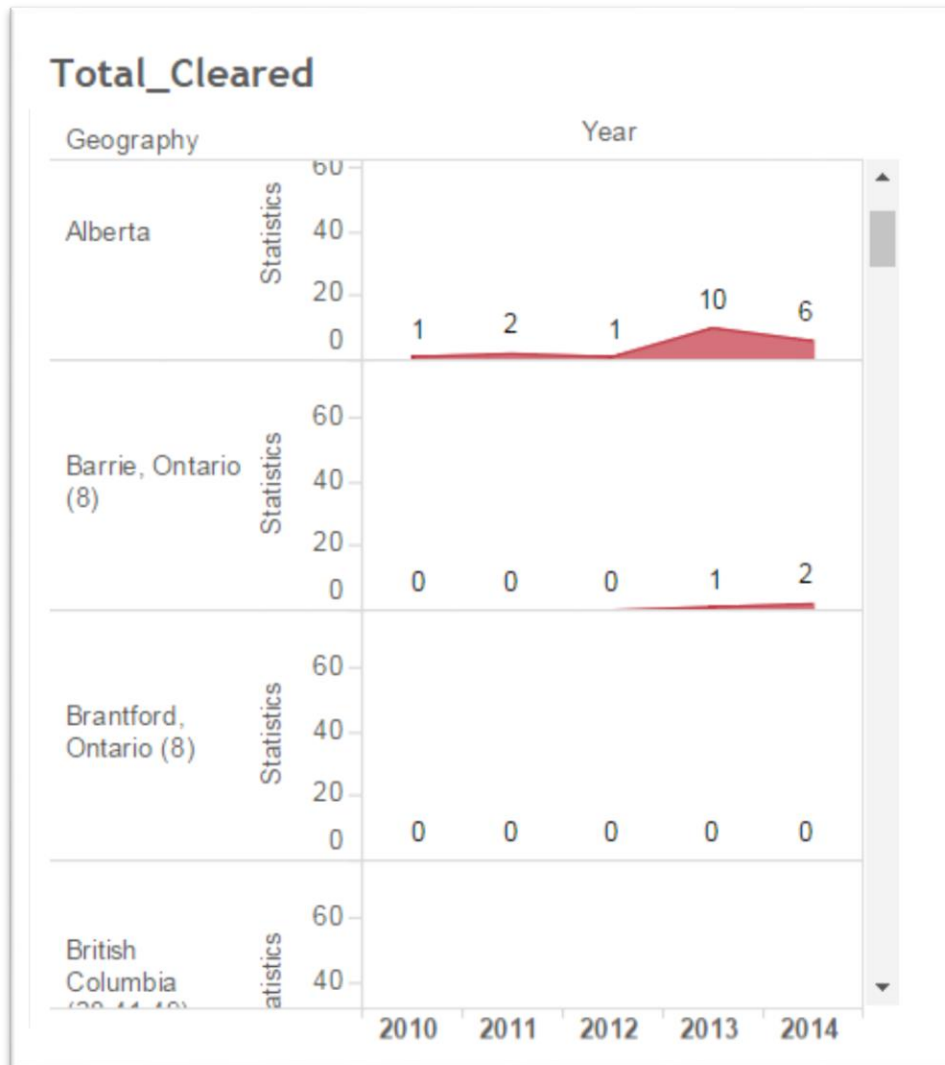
Total_Cleared

Geography

Year

Alberta

Statistics

60
40
20
0

1 2 1 10 6

Barrie, Ontario (8)

Statistics

60
40
20
0

0 0 0 1 2

Brantford, Ontario (8)

Statistics

60
40
20
0

0 0 0 0 0

British Columbia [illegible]

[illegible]atistics

60
40

2010 2011 2012 2013 2014